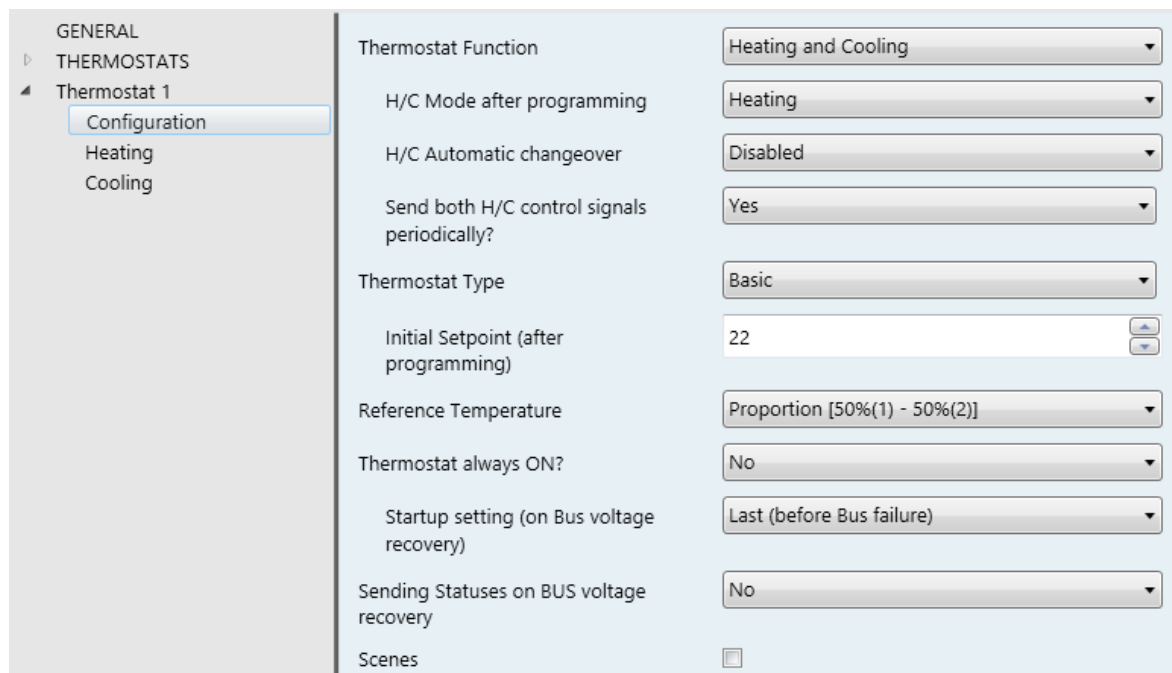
GENERAL
THERMOSTATS
Thermostat 1
Configuration
Heating
Cooling

| | |
|---|---|
| Thermostat Function | Heating and Cooling |
| H/C Mode after programming | Heating |
| H/C Automatic changeover | Disabled |
| Send both H/C control signals periodically? | Yes |
| Thermostat Type | Basic |
| Initial Setpoint (after programming) | 22 |
| Reference Temperature | Proportion [50%(1) - 50%(2)] |
| Thermostat always ON? | No |
| Startup setting (on Bus voltage recovery) | Last (before Bus failure) |
| Sending Statuses on BUS voltage recovery | No |
| Scenes | |